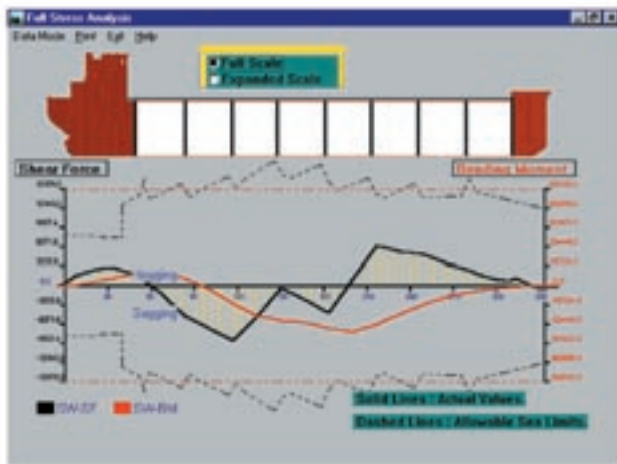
Full Stress Analysis

Data Mode Print Edit Help

Full Scale
Expanded Scale

Shear Force

Bending Moment

Hogging

Sagging

SW-SF SW-BM

Solid Lines : Actual Values

Dashed Lines : Allowable Sea Limits